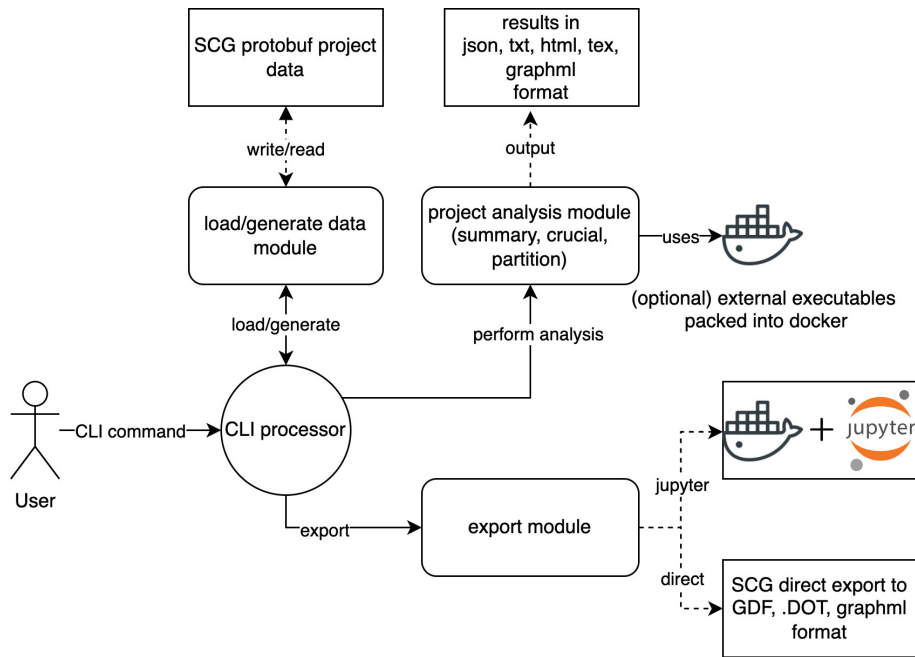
SCG protobuf project data

results in json, txt, html, tex, graphml format

write/read

output

load/generate data module

project analysis module (summary, crucial, partition)

uses

(optional) external executables packed into docker

load/generate

perform analysis

User

CLI command

CLI processor

+

jupyter

jupyter

export

export module

direct

SCG direct export to GDF, .DOT, graphml format